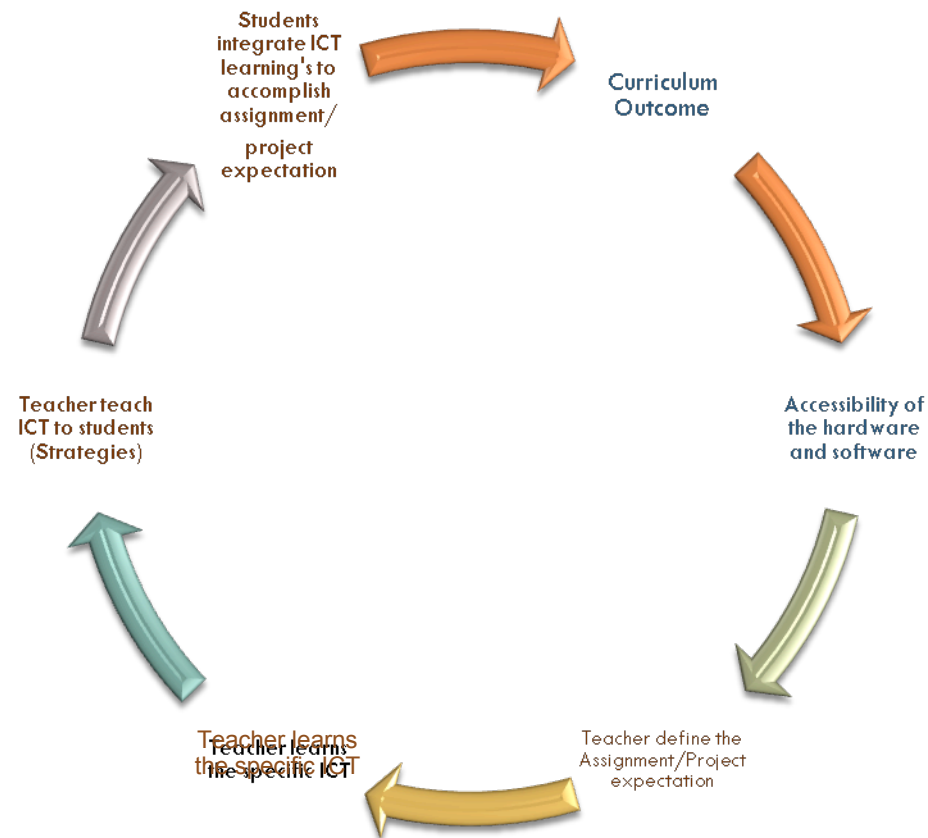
Students integrate ICT learning's to accomplish assignment/ project expectation

Curriculum Outcome

Accessibility of the hardware and software

Teacher define the Assignment/Project expectation

Teacher learns the specific ICT

Teacher learns the specific ICT

Teacher teach ICT to students (Strategies)